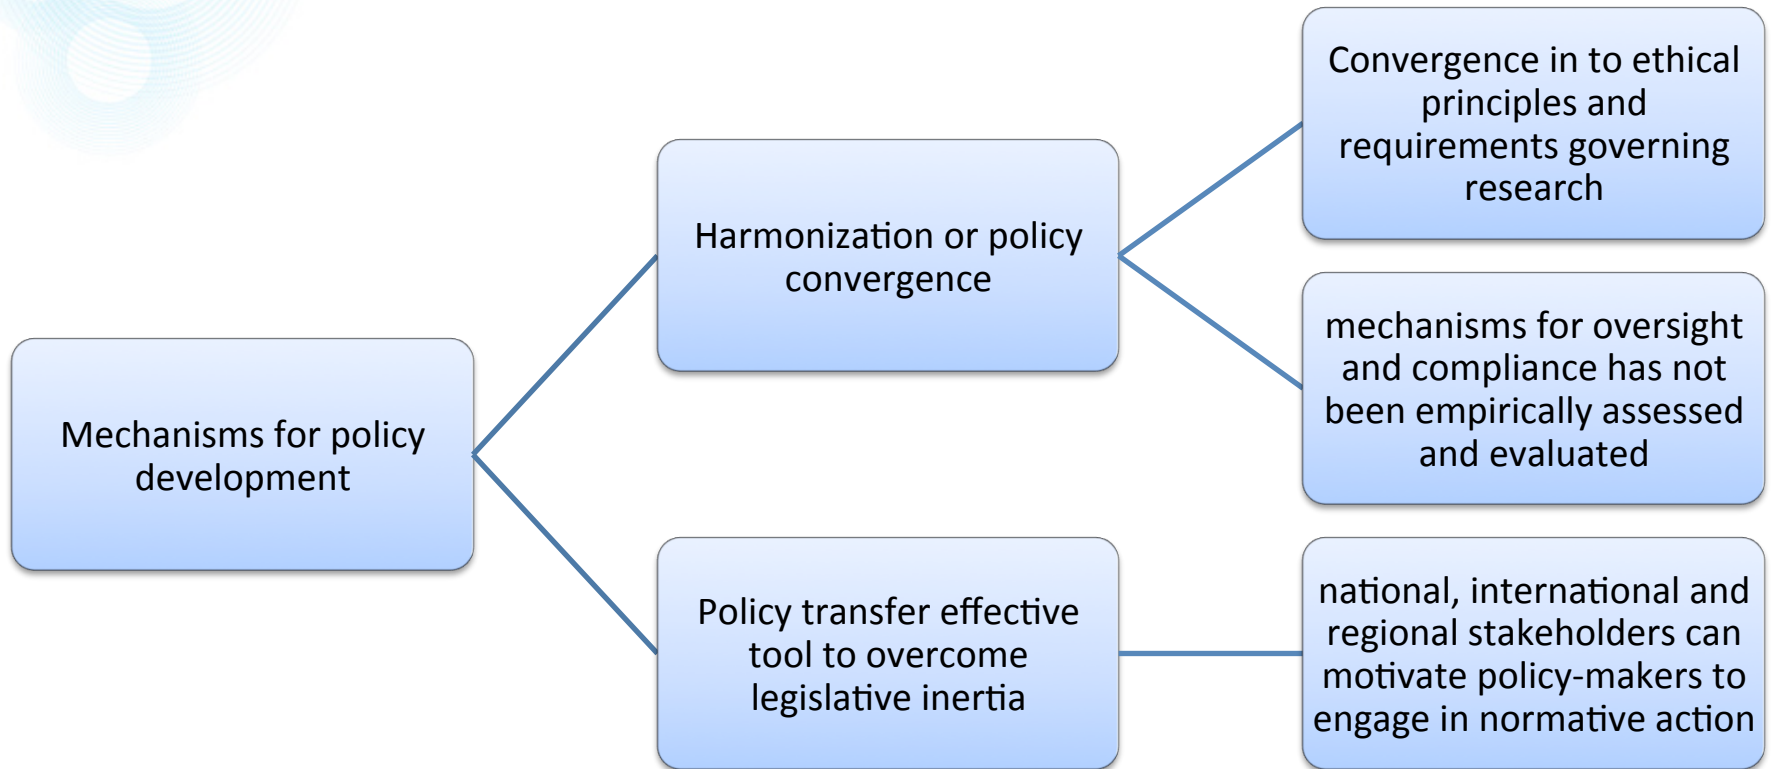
Mechanisms for policy development

Harmonization or policy convergence

Convergence in to ethical principles and requirements governing research

mechanisms for oversight and compliance has not been empirically assessed and evaluated

Policy transfer effective tool to overcome legislative inertia

national, international and regional stakeholders can motivate policy-makers to engage in normative action